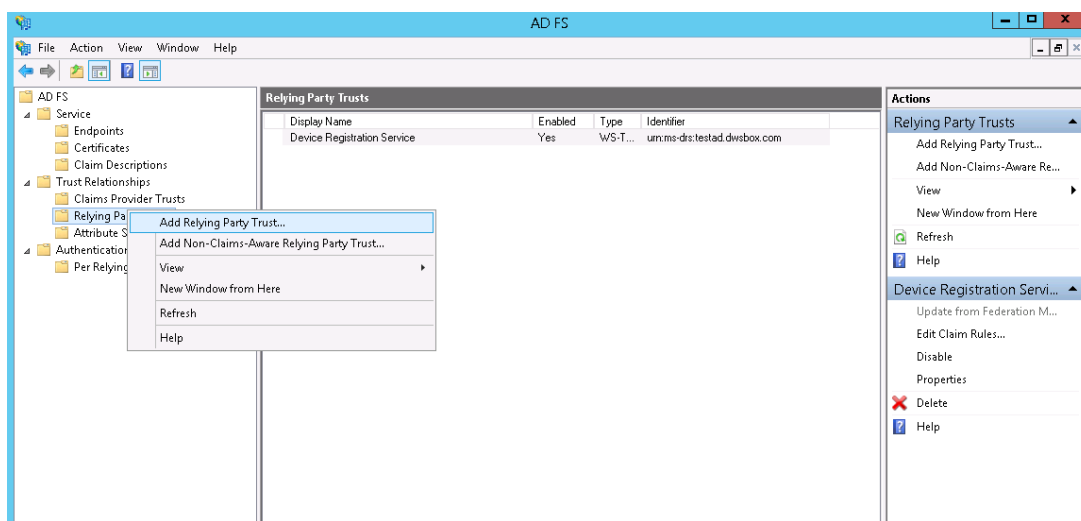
AD FS

File Action View Window Help

AD FS
Service
Endpoints
Certificates
Claim Descriptions
Trust Relationships
Claims Provider Trusts
Relying Pa
Attribute S
Authentication
Per Relying

Add Relying Party Trust...
Add Non-Claims-Aware Relying Party Trust...
View
New Window from Here
Refresh
Help

Relying Party Trusts

| Display Name | Enabled | Type | Identifier |
|---|---|---|---|
| Device Registration Service | Yes | WS-T... | urn:ms-drs:testad.dwsbox.com |

Actions
Relying Party Trusts
Add Relying Party Trust...
Add Non-Claims-Aware Re...
View
New Window from Here
Refresh
Help
Device Registration Servi...
Update from Federation M...
Edit Claim Rules...
Disable
Properties
Delete
Help